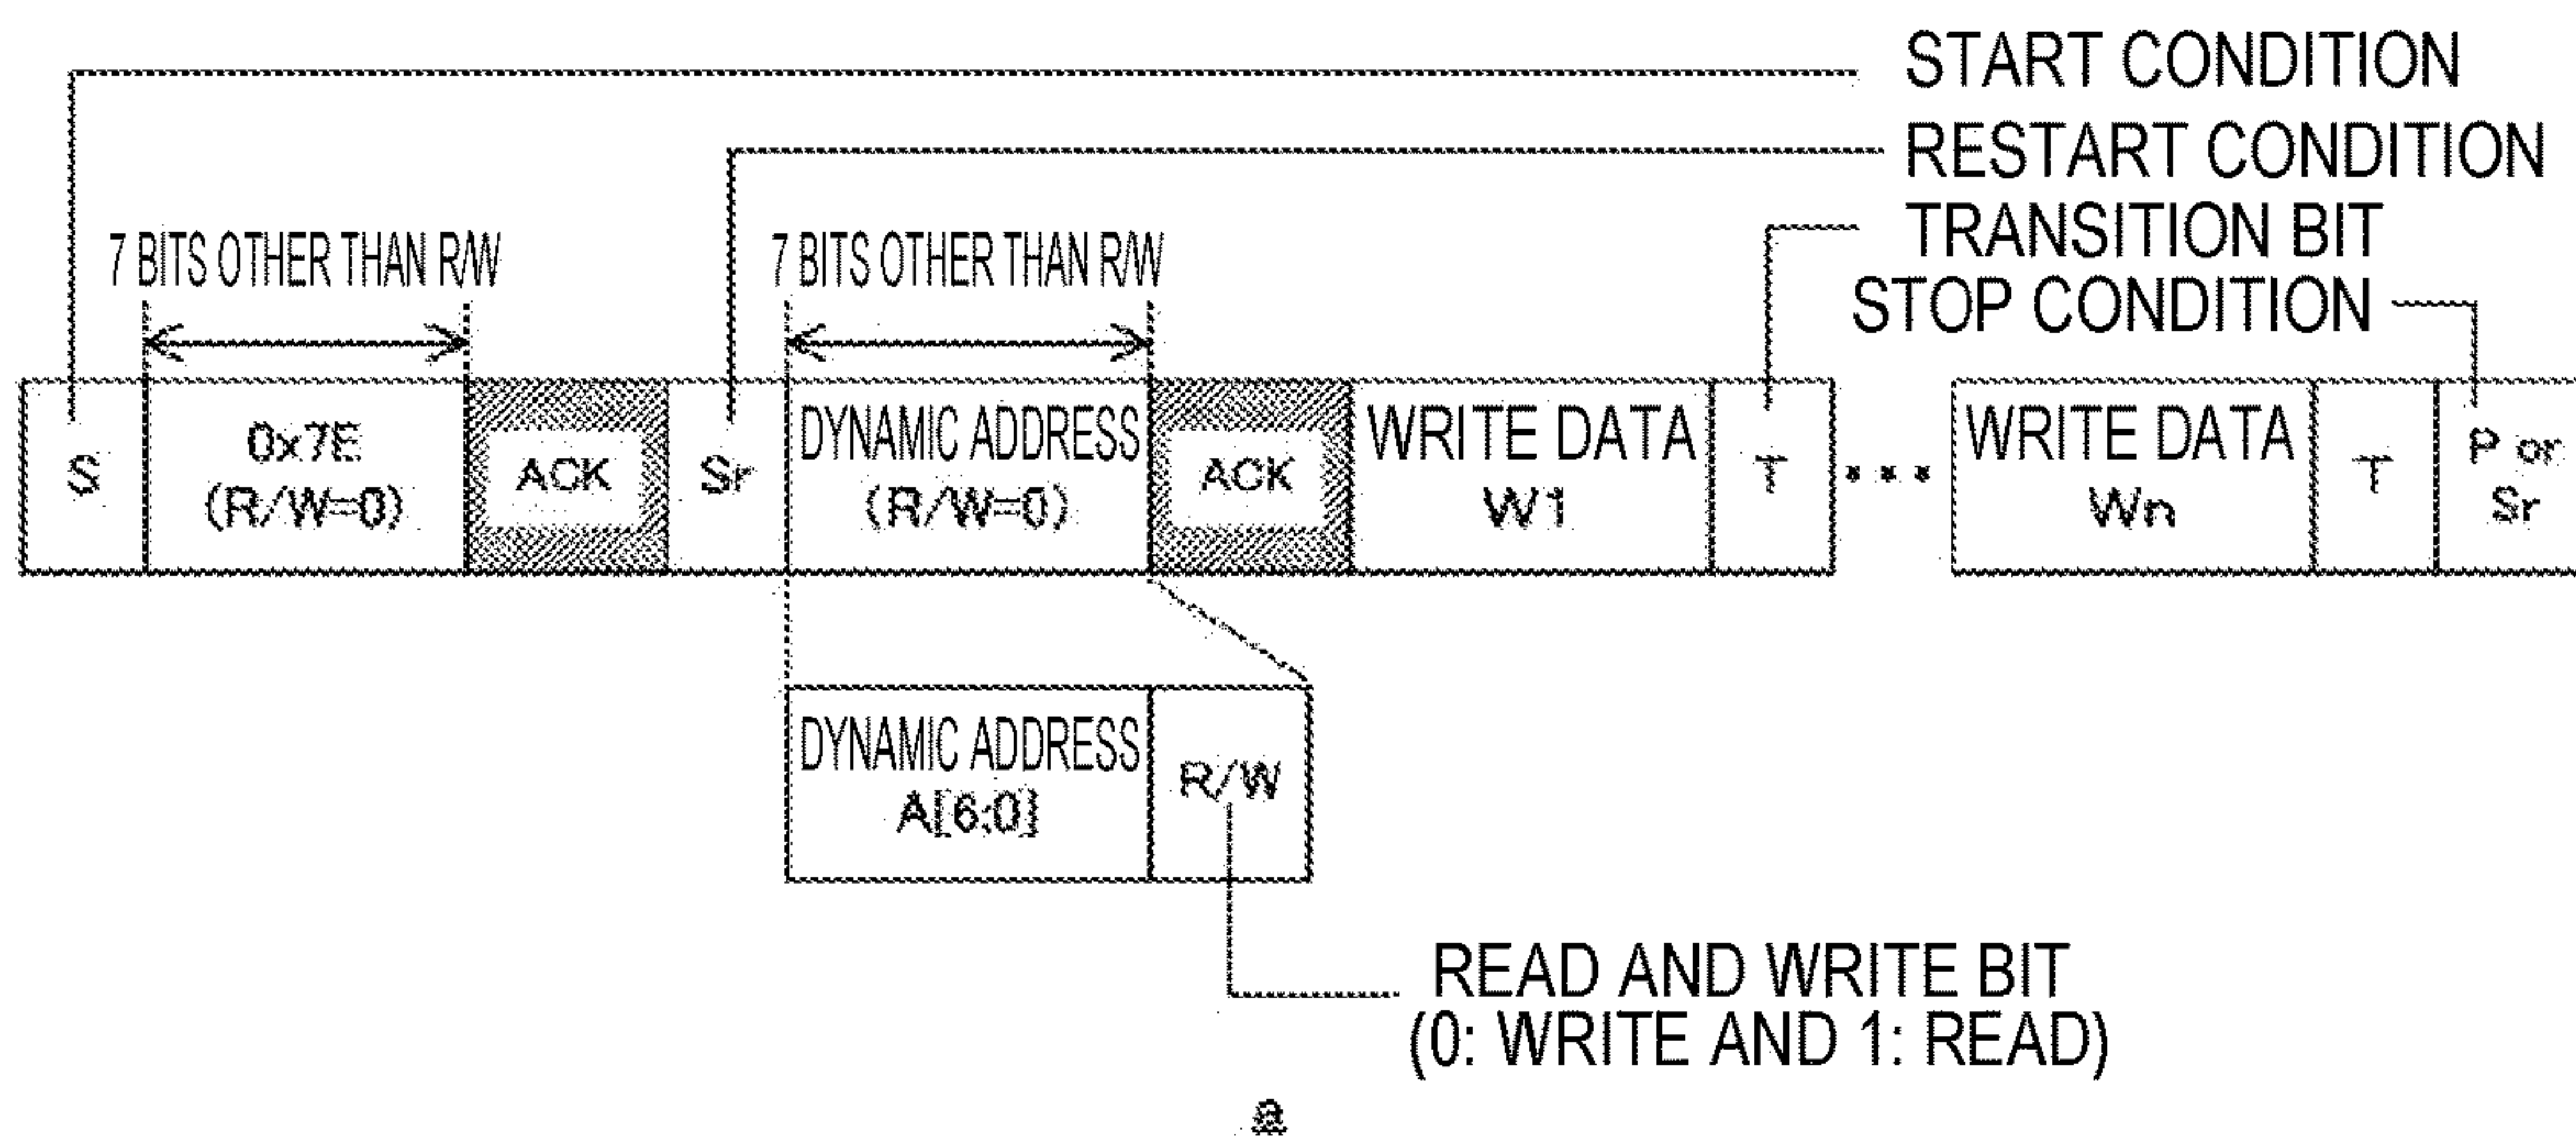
START CONDITION
RESTART CONDITION
TRANSITION BIT
STOP CONDITION

7 BITS OTHER THAN R/W

7 BITS OTHER THAN R/W

S

0x7E (R/W=0)

ACK

Sr

DYNAMIC ADDRESS (R/W=0)

ACK

WRITE DATA W1

T

• • •

WRITE DATA Wn

T

P or Sr

DYNAMIC ADDRESS A[6:0]

R/W

READ AND WRITE BIT (0: WRITE AND 1: READ)

a